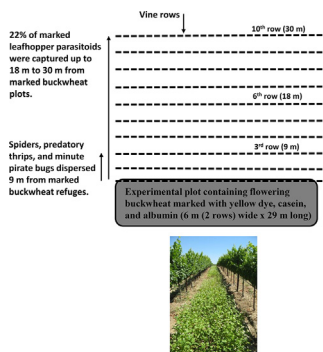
Vine rows

22% of marked leafhopper parasitoids were captured up to 18 m to 30 m from marked buckwheat plots.

$10^{th}$ row (30 m)

$6^{th}$ row (18 m)

$3^{rd}$ row (9 m)

Spiders, predatory thrips, and minute pirate bugs dispersed 9 m from marked buckwheat refuges.

Experimental plot containing flowering buckwheat marked with yellow dye, casein, and albumin (6 m (2 rows) wide x 29 m long)